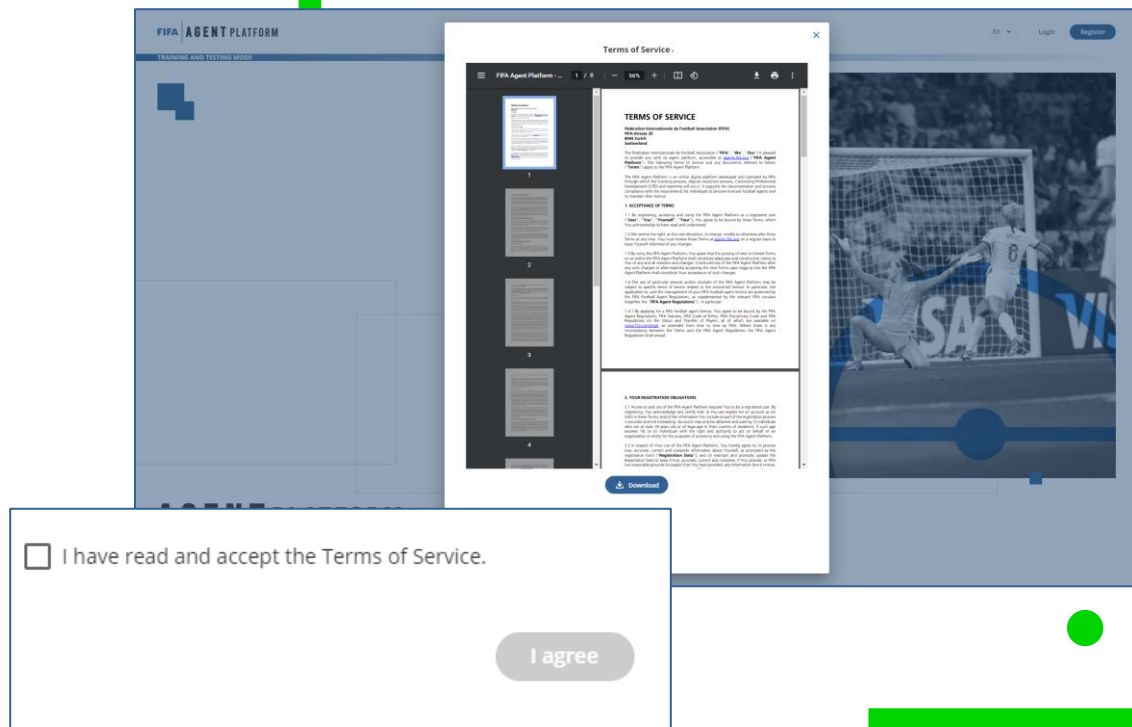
FIFA AGENT PLATFORM

TRAINING AND TESTING MODE

EN Login Register

Terms of Service

FIFA Agent Platform - ... 1 / 8 56%

TERMS OF SERVICE

Fédération Internationale de Football Association (FIFA)
FIFA-Strasse 20
8044 Zurich
Switzerland

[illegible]

1. ACCEPTANCE OF TERMS

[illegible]

2. YOUR REGISTRATION OBLIGATIONS

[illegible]

1

2

3

4

Download

I have read and accept the Terms of Service.

I agree